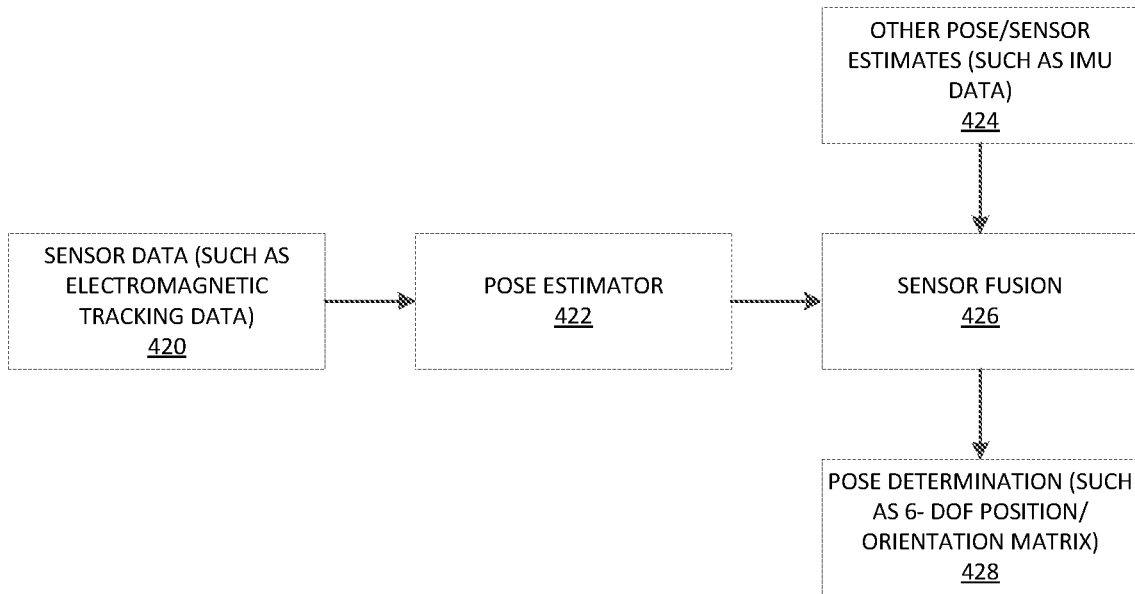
OTHER POSE/SENSOR ESTIMATES (SUCH AS IMU DATA)
424

SENSOR DATA (SUCH AS ELECTROMAGNETIC TRACKING DATA)
420

POSE ESTIMATOR
422

SENSOR FUSION
426

POSE DETERMINATION (SUCH AS 6- DOF POSITION/ ORIENTATION MATRIX)
428